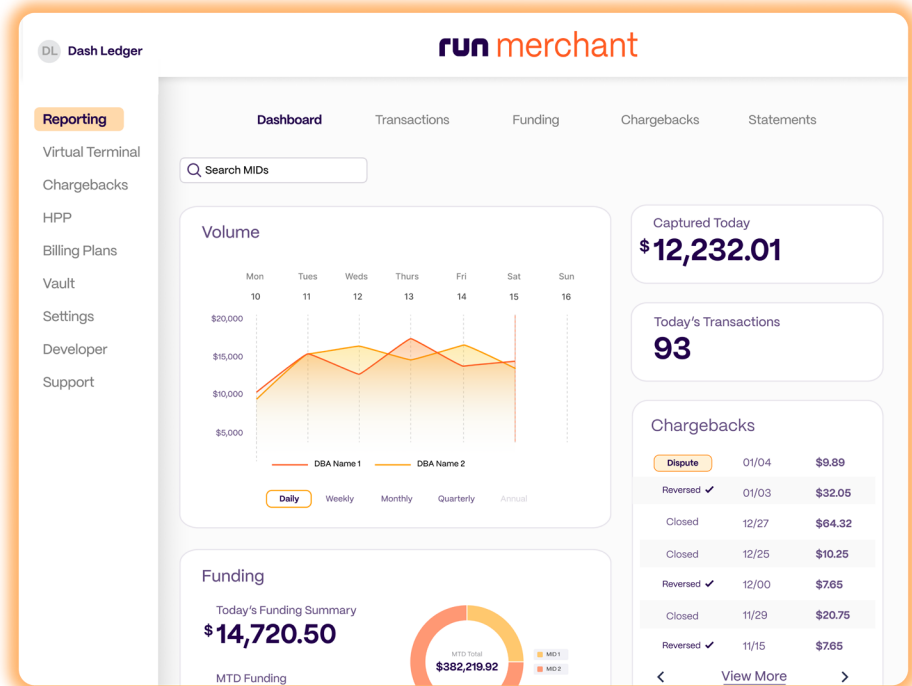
DL Dash Ledger

run merchant

Reporting
Virtual Terminal
Chargebacks
HPP
Billing Plans
Vault
Settings
Developer
Support

Dashboard Transactions Funding Chargebacks Statements

Search MIDs

Volume

| Mon | Tues | Weds | Thurs | Fri | Sat | Sun |
|---|---|---|---|---|---|---|
| 10 | 11 | 12 | 13 | 14 | 15 | 16 |

$20,000
$15,000
$10,000
$5,000

DBA Name 1 DBA Name 2

Daily Weekly Monthly Quarterly Annual

Captured Today
$12,232.01

Today's Transactions
93

Chargebacks

| Dispute | 01/04 | $9.89 |
|---|---|---|
| Reversed ✓ | 01/03 | $32.05 |
| Closed | 12/27 | $64.32 |
| Closed | 12/25 | $10.25 |
| Reversed ✓ | 12/00 | $7.65 |
| Closed | 11/29 | $20.75 |
| Reversed ✓ | 11/15 | $7.65 |

View More

Funding

Today's Funding Summary
$14,720.50

MTD Funding

MTD Total
$382,219.92

MID 1
MID 2